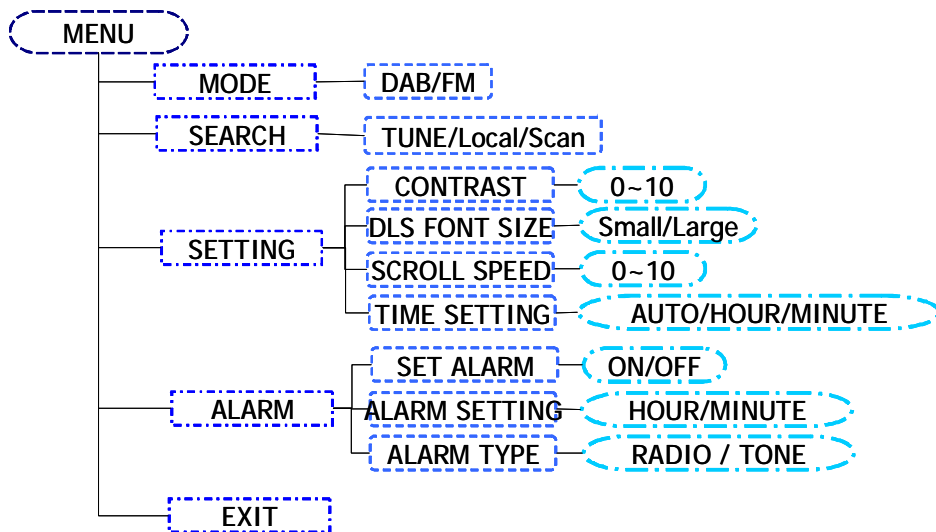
MENU

MODE
DAB/FM

SEARCH
TUNE/Local/Scan

SETTING
CONTRAST
0~10
DLS FONT SIZE
Small/Large
SCROLL SPEED
0~10
TIME SETTING
AUTO/HOUR/MINUTE

ALARM
SET ALARM
ON/OFF
ALARM SETTING
HOUR/MINUTE
ALARM TYPE
RADIO / TONE

EXIT